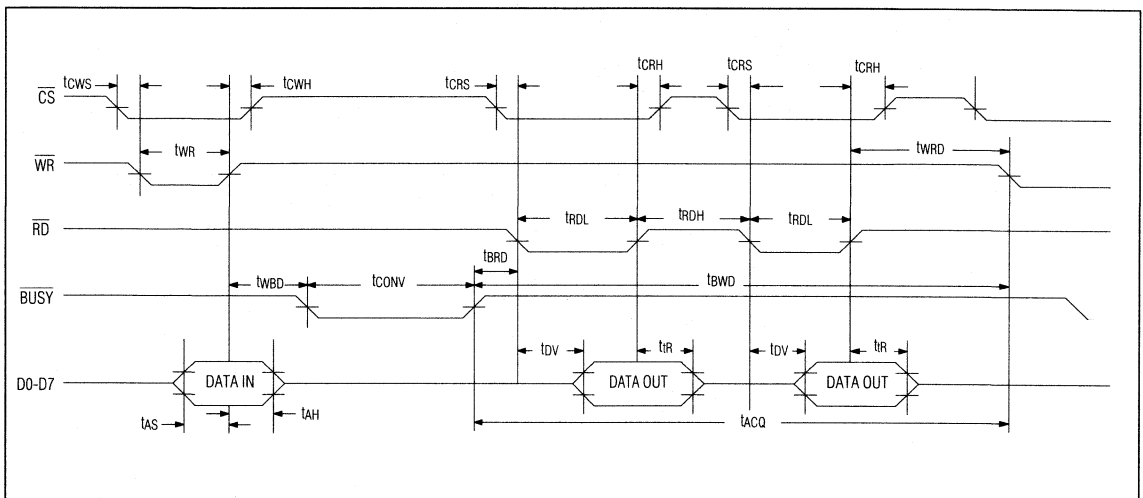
$\overline{CS}$
$t_{CWS}$
$t_{CWH}$
$t_{CRS}$
$t_{CRH}$
$t_{CRS}$
$t_{CRH}$

$\overline{WR}$
$t_{WR}$
$t_{WRD}$

$\overline{RD}$
$t_{RDL}$
$t_{RDH}$
$t_{RDL}$

$t_{BRD}$
$\overline{BUSY}$
$t_{WBD}$
$t_{CONV}$
$t_{BWD}$

$t_{DV}$
$t_R$
$t_{DV}$
$t_R$

D0-D7
DATA IN
DATA OUT
DATA OUT

$t_{AS}$
$t_{AH}$
$t_{ACQ}$